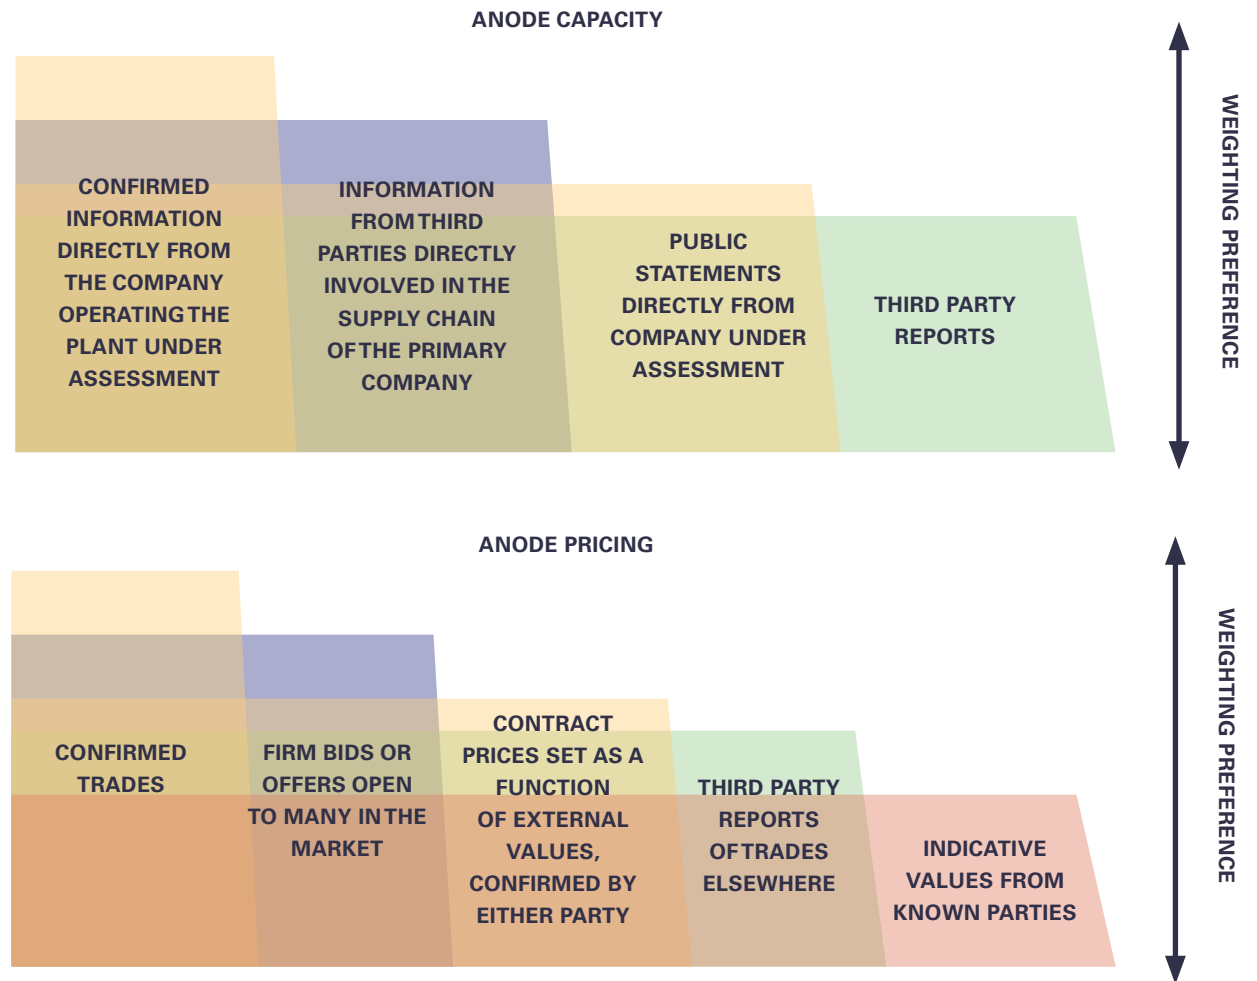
ANODE CAPACITY

CONFIRMED INFORMATION DIRECTLY FROM THE COMPANY OPERATING THE PLANT UNDER ASSESSMENT

INFORMATION FROM THIRD PARTIES DIRECTLY INVOLVED IN THE SUPPLY CHAIN OF THE PRIMARY COMPANY

PUBLIC STATEMENTS DIRECTLY FROM COMPANY UNDER ASSESSMENT

THIRD PARTY REPORTS

WEIGHTING PREFERENCE

ANODE PRICING

CONFIRMED TRADES

FIRM BIDS OR OFFERS OPEN TO MANY IN THE MARKET

CONTRACT PRICES SET AS A FUNCTION OF EXTERNAL VALUES, CONFIRMED BY EITHER PARTY

THIRD PARTY REPORTS OF TRADES ELSEWHERE

INDICATIVE VALUES FROM KNOWN PARTIES

WEIGHTING PREFERENCE